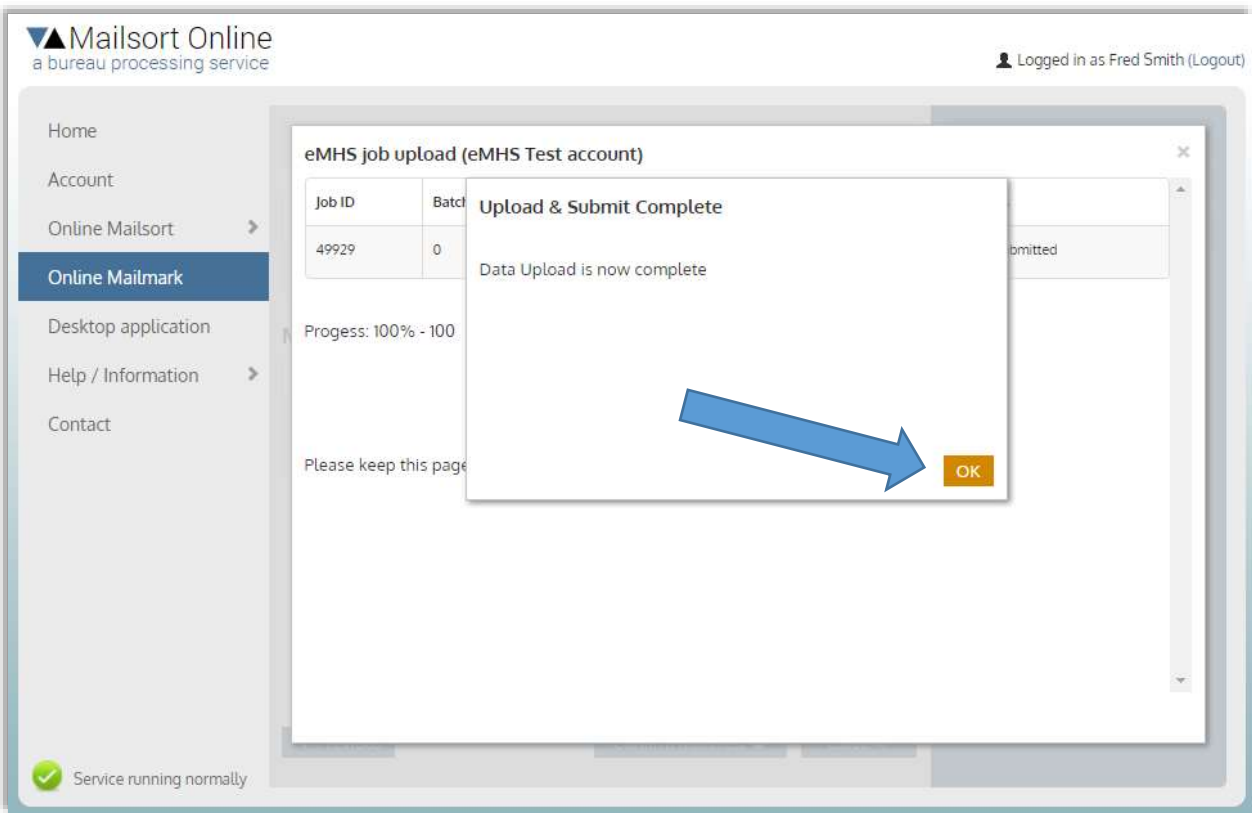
Mailsort Online
a bureau processing service

Logged in as Fred Smith (Logout)

Home
Account
Online Mailsort
Online Mailmark
Desktop application
Help / Information
Contact

eMHS job upload (eMHS Test account)

×

| Job ID | Batc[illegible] | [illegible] |
|---|---|---|
| 49929 | 0 | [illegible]bmitted |

Progess: 100% - 100

Please keep this page

Upload & Submit Complete

Data Upload is now complete

OK

Service running normally